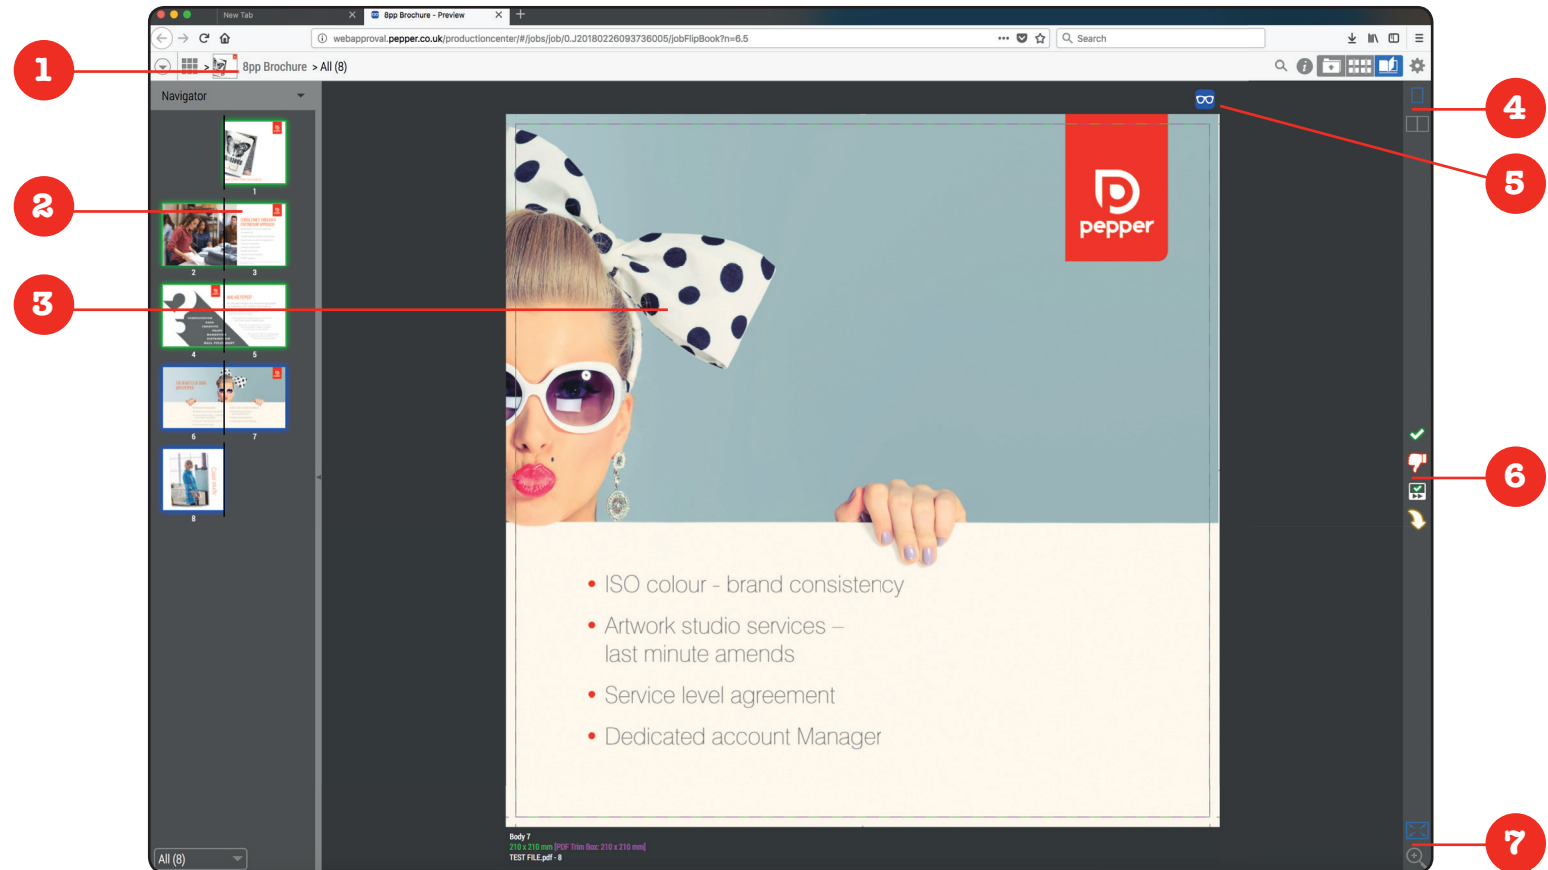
New Tab

8pp Brochure - Preview

webapproval.pepper.co.uk/productioncenter/#/jobs/job/0.J20180226093736005/jobFlipBook?n=6.5

Search

8pp Brochure > All (8)

Navigator

1

2 3

4 5

6 7

8

pepper

• ISO colour - brand consistency

• Artwork studio services – last minute amends

• Service level agreement

• Dedicated account Manager

Body 7
210 x 210 mm [PDF Trim Box: 210 x 210 mm]
TEST FILE.pdf - 8

All (8)

1

2

3

4

5

6

7